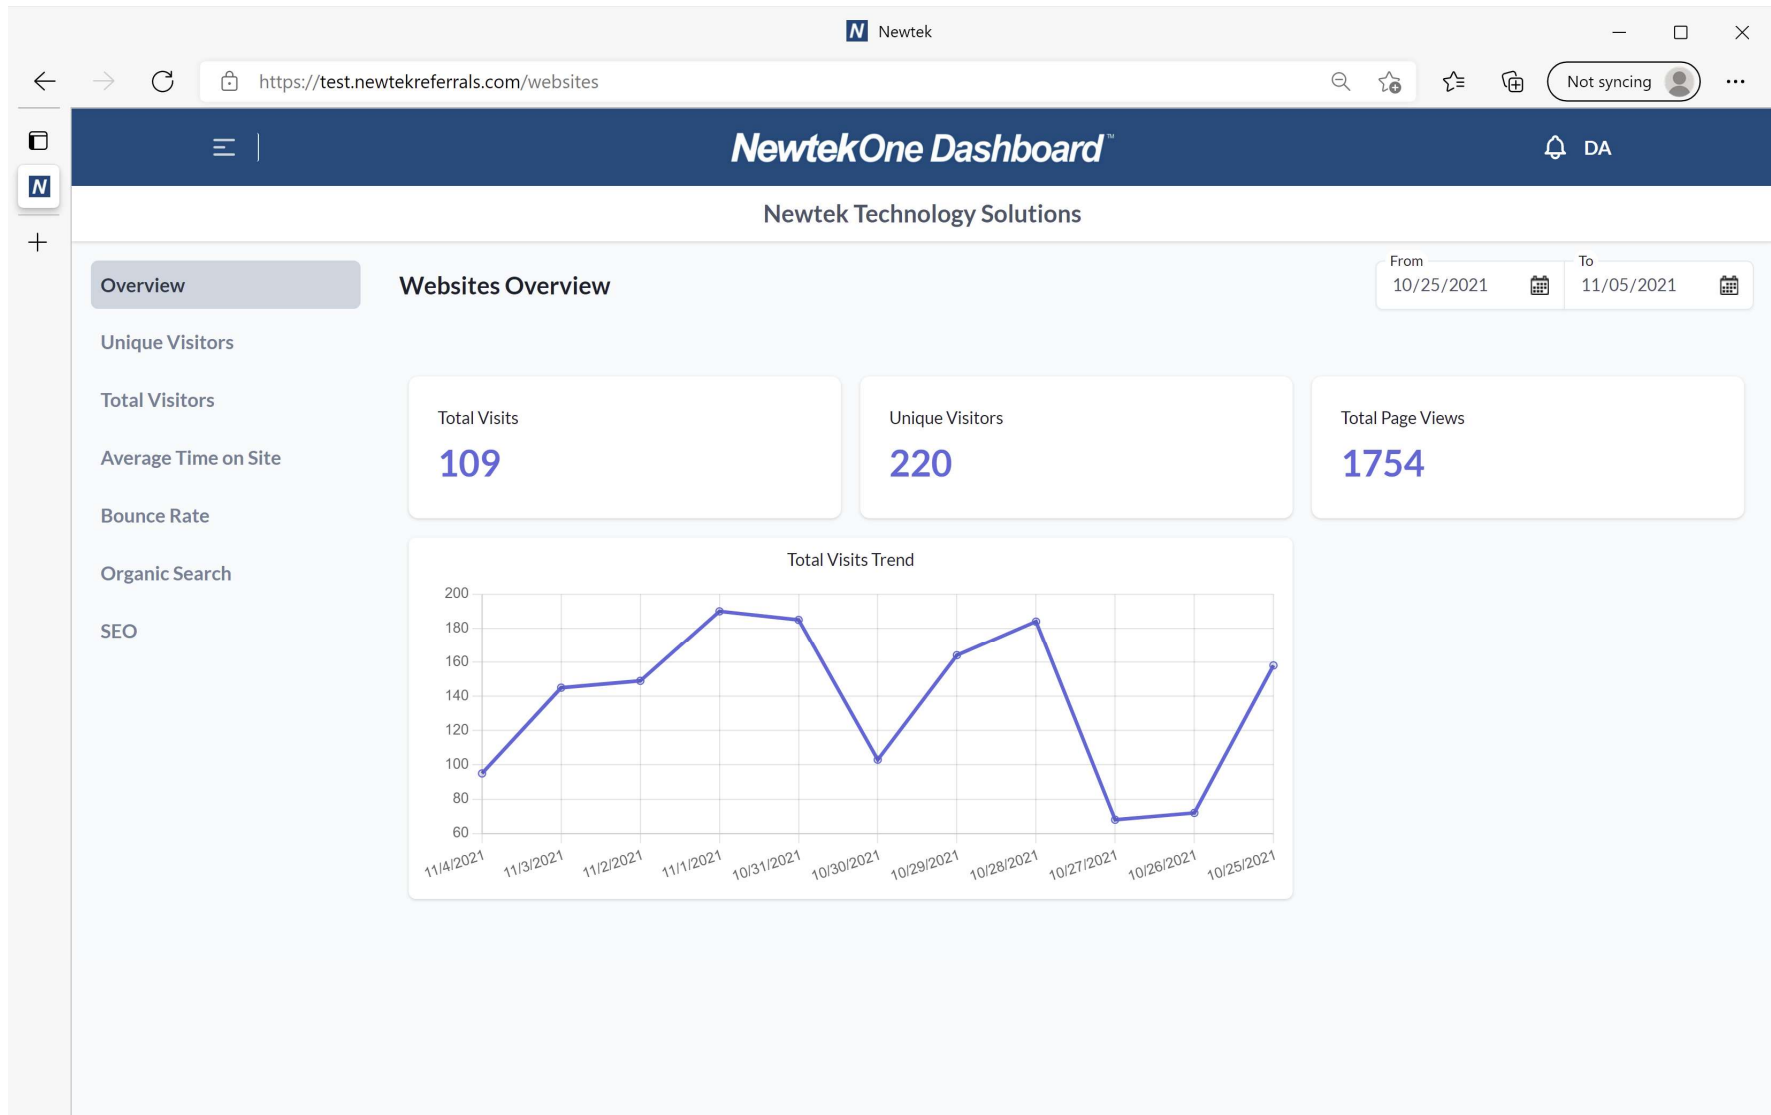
N Newtek

https://test.newtekreferrals.com/websites

Not syncing

N

NewtekOne Dashboard™

DA

Newtek Technology Solutions

Overview

Unique Visitors

Total Visitors

Average Time on Site

Bounce Rate

Organic Search

SEO

Websites Overview

From
10/25/2021

To
11/05/2021

Total Visits
109

Unique Visitors
220

Total Page Views
1754

Total Visits Trend

200
180
160
140
120
100
80
60

11/4/2021 11/3/2021 11/2/2021 11/1/2021 10/31/2021 10/30/2021 10/29/2021 10/28/2021 10/27/2021 10/26/2021 10/25/2021